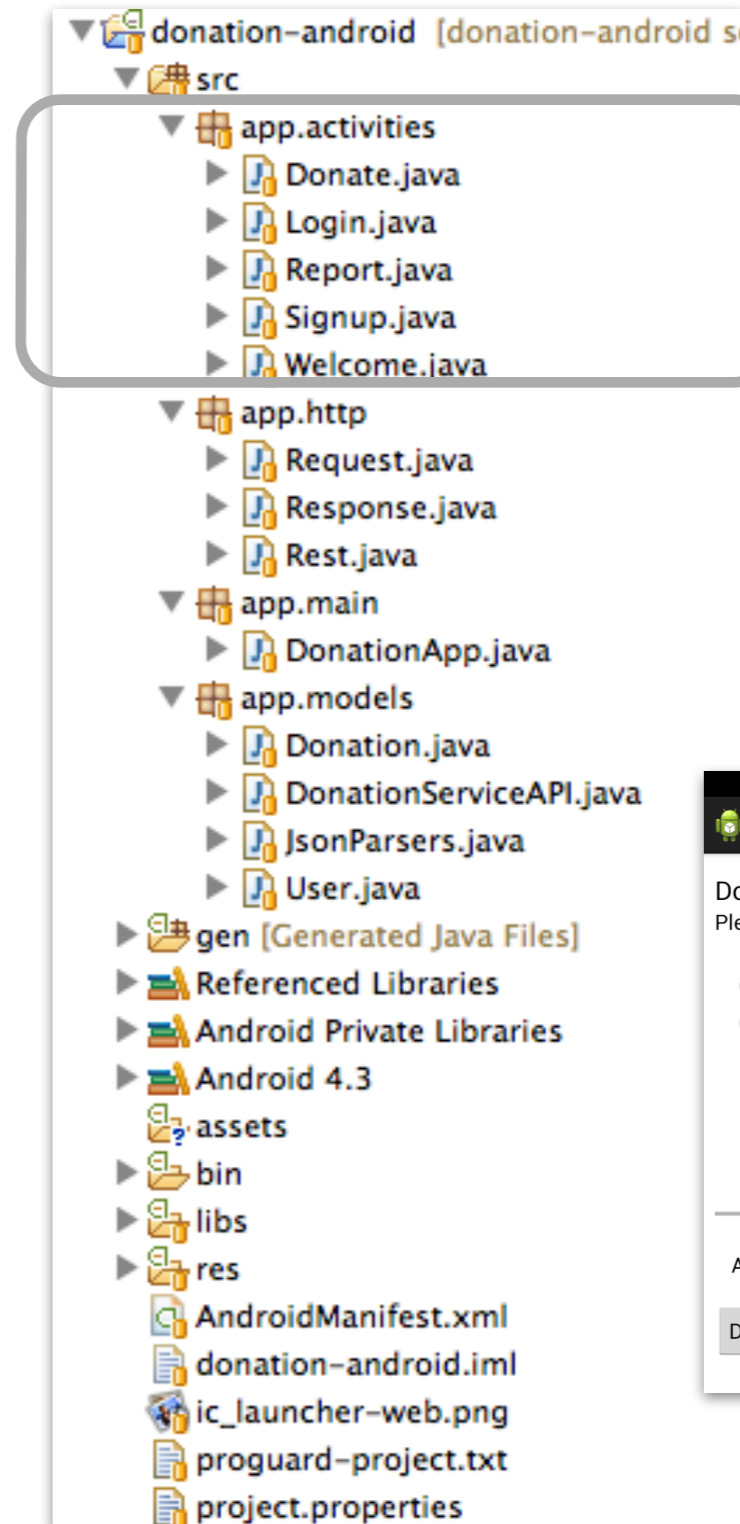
donation-android [donation-android s
src
app.activities
Donate.java
Login.java
Report.java
Signup.java
Welcome.java
app.http
Request.java
Response.java
Rest.java
app.main
DonationApp.java
app.models
Donation.java
DonationServiceAPI.java
JsonParsers.java
User.java
gen [Generated Java Files]
Referenced Libraries
Android Private Libraries
Android 4.3
assets
bin
libs
res
AndroidManifest.xml
donation-android.iml
ic_launcher-web.png
proguard-project.txt
project.properties

Do
Ple
A
D